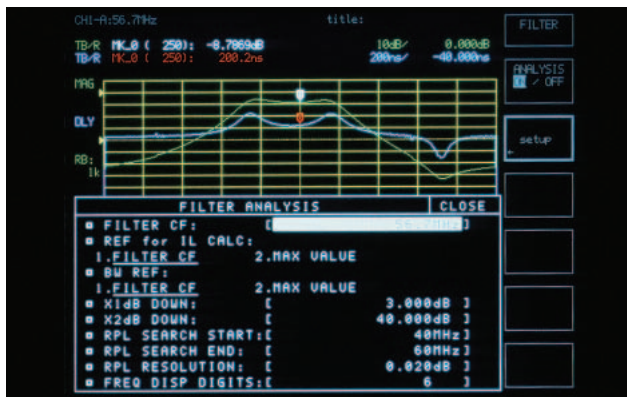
CH1-A:56.7MHz title:

TB/R MK_0 ( 250): -0.7869dB 10dB/ 0.000dB
TB/R MK_0 ( 250): 200.2ns 200ns/ -40.000ns

MAG

DLY

RB:
1k

FILTER

ANALYSIS
ON / OFF

setup

FILTER ANALYSIS CLOSE

■ FILTER CF: [ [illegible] ]
■ REF for IL CALC:
1.FILTER CF 2.MAX VALUE
■ BW REF:
1.FILTER CF 2.MAX VALUE
■ X1dB DOWN: [ 3.000dB ]
■ X2dB DOWN: [ 40.000dB ]
■ RPL SEARCH START:[ 40MHz ]
■ RPL SEARCH END: [ 60MHz ]
■ RPL RESOLUTION: [ 0.020dB ]
■ FREQ DISP DIGITS:[ 6 ]